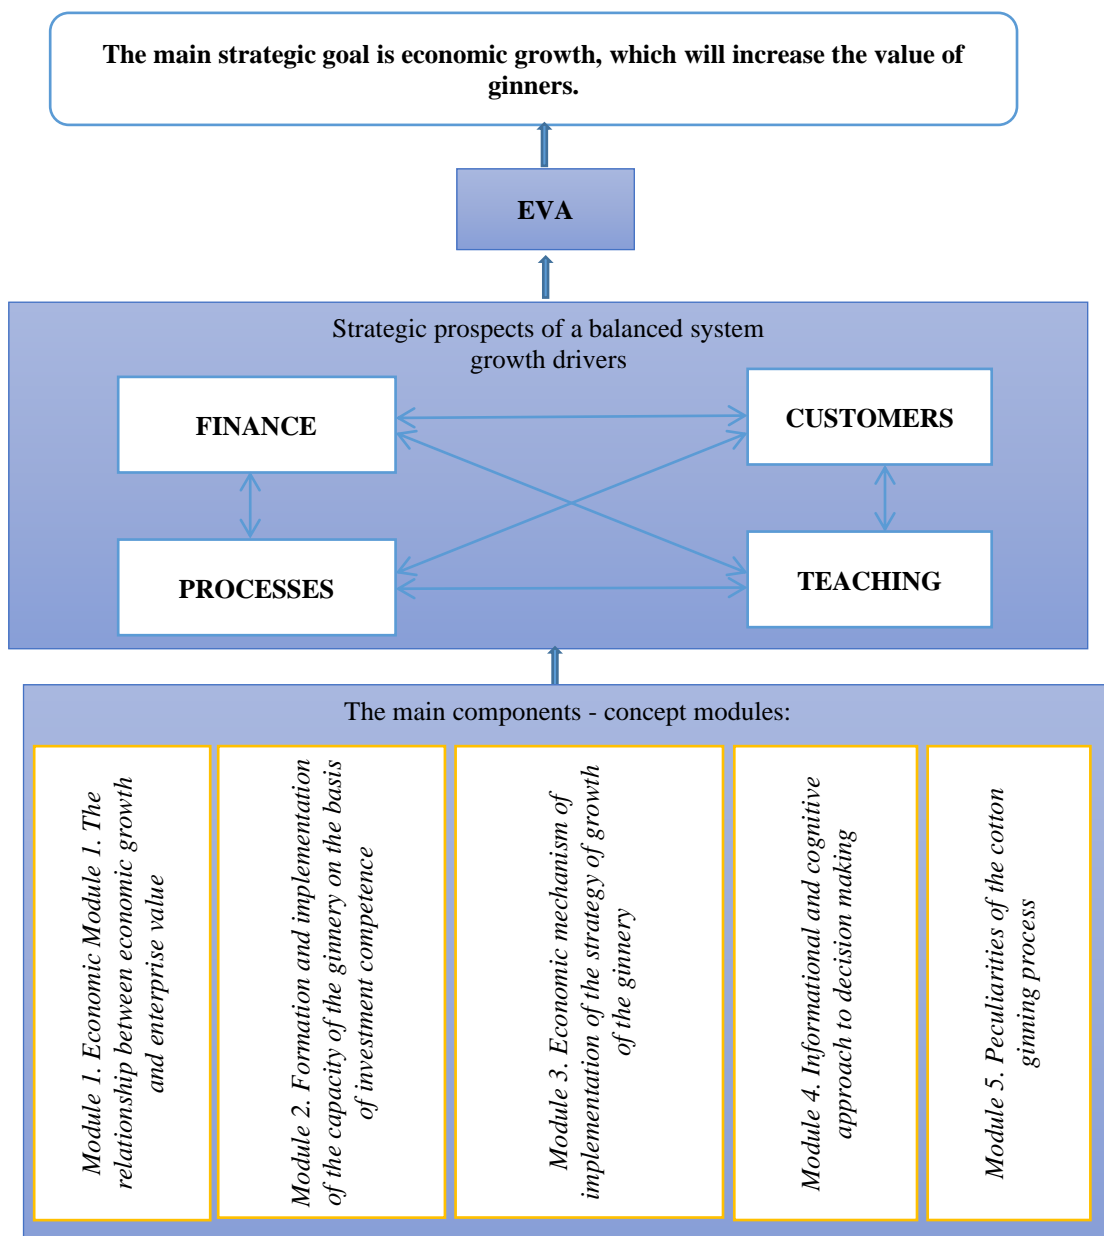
The main strategic goal is economic growth, which will increase the value of ginners.

EVA

Strategic prospects of a balanced system growth drivers

FINANCE

CUSTOMERS

PROCESSES

TEACHING

The main components - concept modules:

Module 1. Economic Module 1. The relationship between economic growth and enterprise value

Module 2. Formation and implementation of the capacity of the ginnery on the basis of investment competence

Module 3. Economic mechanism of implementation of the strategy of growth of the ginnery

Module 4. Informational and cognitive approach to decision making

Module 5. Peculiarities of the cotton ginning process